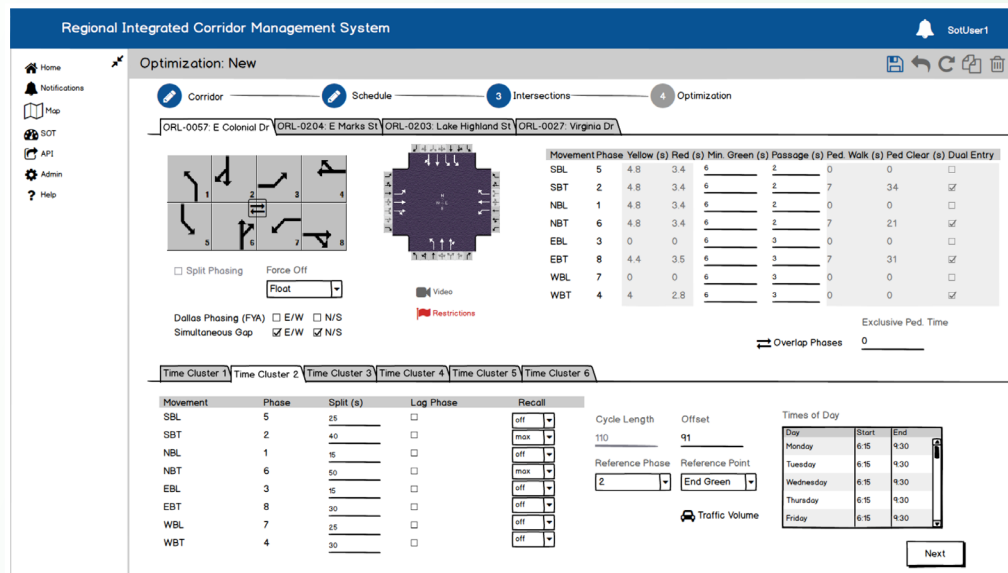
Regional Integrated Corridor Management System

SotUser1

Home
Notifications
Map
SOT
API
Admin
Help

Optimization: New

Corridor
Schedule
3 Intersections
4 Optimization

ORL-0057: E Colonial Dr | ORL-0204: E Marks St | ORL-0203: Lake Highland St | ORL-0027: Virginia Dr

1 2 3 4
5 6 7 8

Split Phasing
Force Off
Float

Video
Restrictions

Dallas Phasing (FYA) E/W N/S
Simultaneous Gap E/W N/S

| Movement | Phase | Yellow (s) | Red (s) | Min. Green (s) | Passage (s) | Ped. Walk (s) | Ped Clear (s) | Dual Entry |
|---|---|---|---|---|---|---|---|---|
| SBL | 5 | 4.8 | 3.4 | 6 | 2 | 0 | 0 | |
| SBT | 2 | 4.8 | 3.4 | 6 | 2 | 7 | 34 | |
| NBL | 1 | 4.8 | 3.4 | 6 | 2 | 0 | 0 | |
| NBT | 6 | 4.8 | 3.4 | 6 | 2 | 7 | 21 | |
| EBL | 3 | 0 | 0 | 6 | 3 | 0 | 0 | |
| EBT | 8 | 4.4 | 3.5 | 6 | 3 | 7 | 31 | |
| WBL | 7 | 0 | 0 | 6 | 3 | 0 | 0 | |
| WBT | 4 | 4 | 2.8 | 6 | 3 | 0 | 0 | |

Exclusive Ped. Time
0
Overlap Phases

Time Cluster 1 | Time Cluster 2 | Time Cluster 3 | Time Cluster 4 | Time Cluster 5 | Time Cluster 6

| Movement | Phase | Split (s) | Lag Phase | Recall |
|---|---|---|---|---|
| SBL | 5 | 25 | | off |
| SBT | 2 | 40 | | max |
| NBL | 1 | 15 | | off |
| NBT | 6 | 50 | | max |
| EBL | 3 | 15 | | off |
| EBT | 8 | 30 | | off |
| WBL | 7 | 25 | | off |
| WBT | 4 | 30 | | off |

Cycle Length
110
Offset
91
Reference Phase
2
Reference Point
End Green
Traffic Volume

Times of Day

| Day | Start | End |
|---|---|---|
| Monday | 6:15 | 9:30 |
| Tuesday | 6:15 | 9:30 |
| Wednesday | 6:15 | 9:30 |
| Thursday | 6:15 | 9:30 |
| Friday | 6:15 | 9:30 |

Next